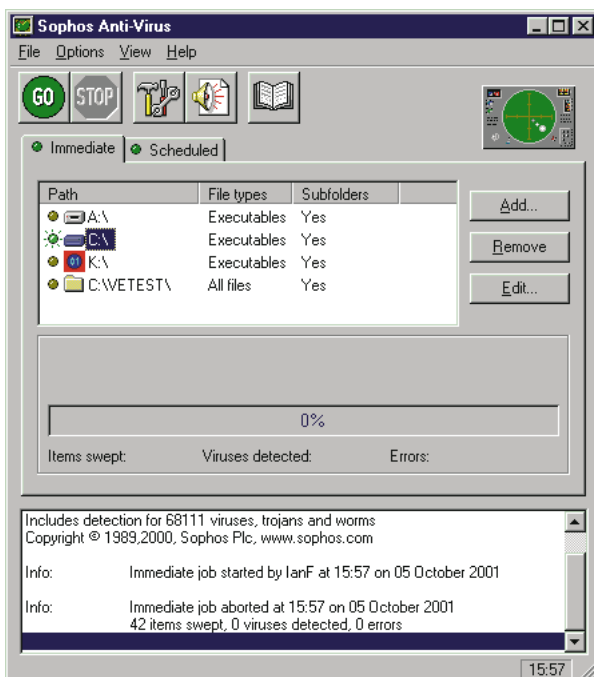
Sophos Anti-Virus

File Options View Help

GO STOP

Immediate Scheduled

| Path | File types | Subfolders |
|---|---|---|
| A:\ | Executables | Yes |
| C:\ | Executables | Yes |
| K:\ | Executables | Yes |
| C:\VETEST\ | All files | Yes |

Add...

Remove

Edit...

0%

Items swept: Viruses detected: Errors:

Includes detection for 68111 viruses, trojans and worms
Copyright © 1989,2000, Sophos Plc, www.sophos.com

Info: Immediate job started by IanF at 15:57 on 05 October 2001

Info: Immediate job aborted at 15:57 on 05 October 2001
42 items swept, 0 viruses detected, 0 errors

15:57